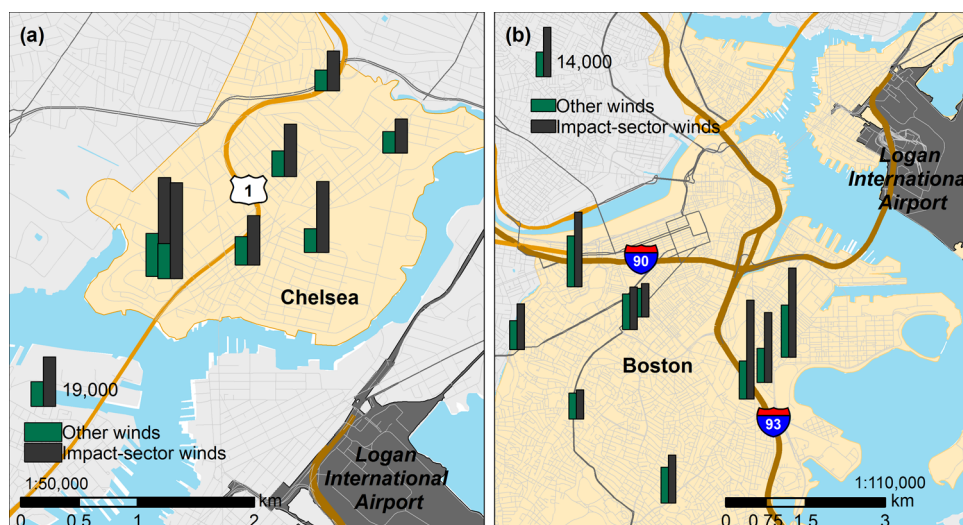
(a)

1

Chelsea

19,000

Other winds
Impact-sector winds

Logan International Airport

1:50,000
km
0 0.5 1 2

(b)

14,000

Other winds
Impact-sector winds

Logan International Airport

90

Boston

93

1:110,000
km
0 0.75 1.5 3